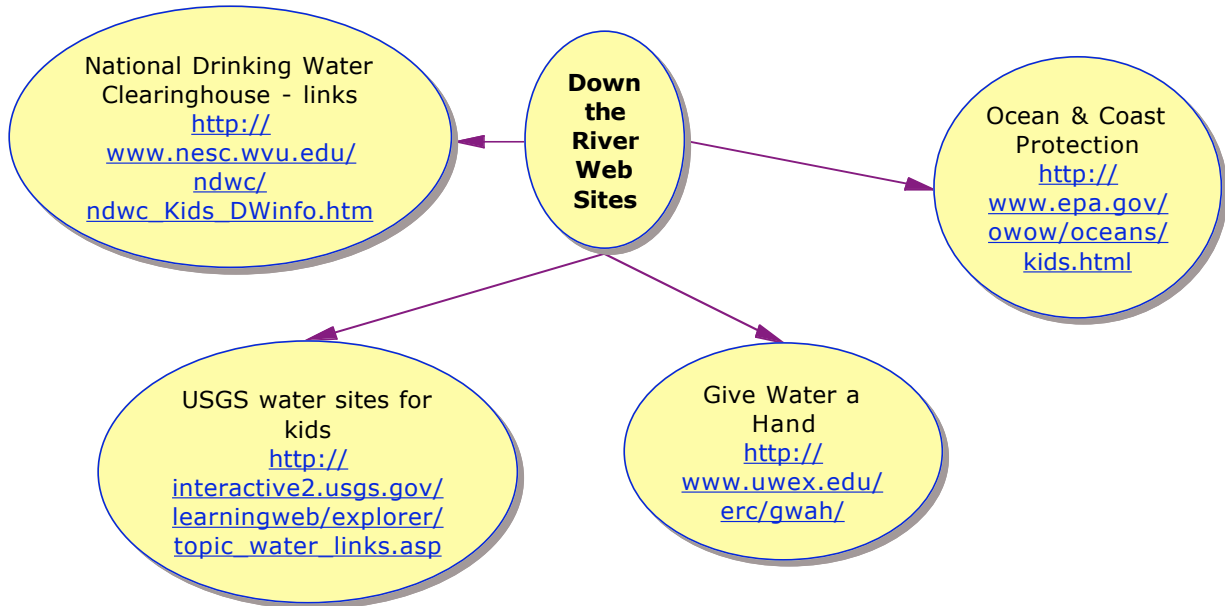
National Drinking Water Clearinghouse - links
http://www.nesc.wvu.edu/ndwc/ndwc_Kids_DWinfo.htm

Down the River Web Sites

Ocean & Coast Protection
http://www.epa.gov/owow/oceans/kids.html

USGS water sites for kids
http://interactive2.usgs.gov/learningweb/explorer/topic_water_links.asp

Give Water a Hand
http://www.uwex.edu/erc/gwah/